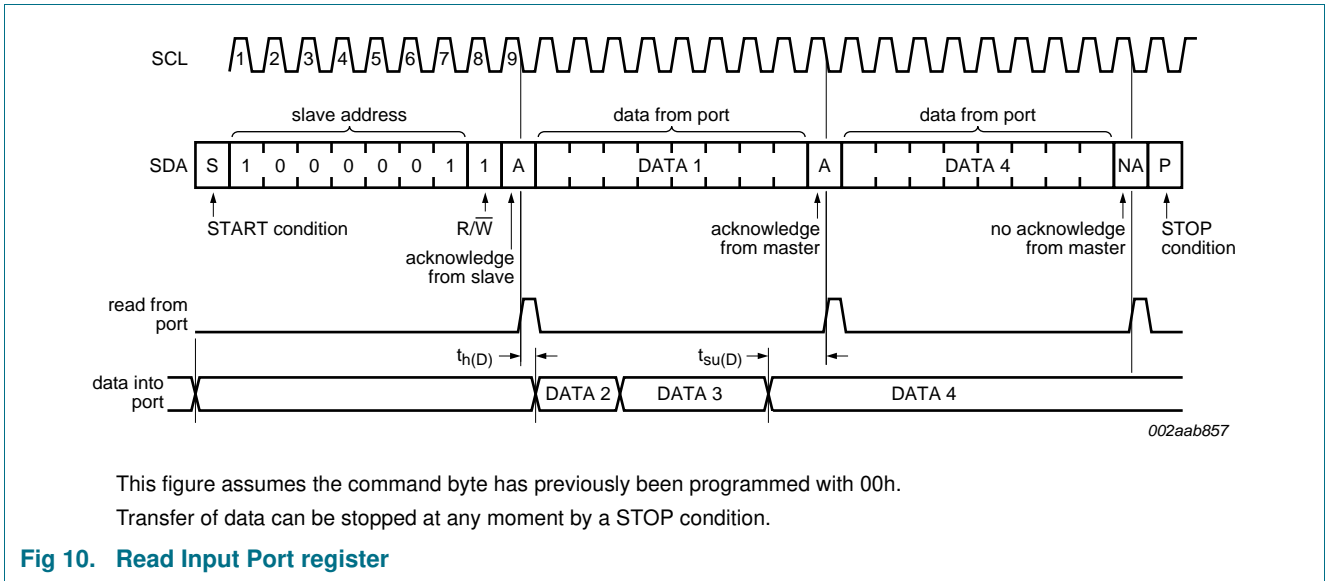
SCL 1 2 3 4 5 6 7 8 9

slave address

data from port

data from port

SDA S 1 0 0 0 0 0 1 1 A DATA 1 A DATA 4 NA P

START condition

$R/\overline{W}$

acknowledge from slave

acknowledge from master

no acknowledge from master

STOP condition

read from port

$t_{h(D)}$

$t_{su(D)}$

data into port

DATA 2 DATA 3 DATA 4

002aab857

This figure assumes the command byte has previously been programmed with 00h.

Transfer of data can be stopped at any moment by a STOP condition.

Fig 10. Read Input Port register